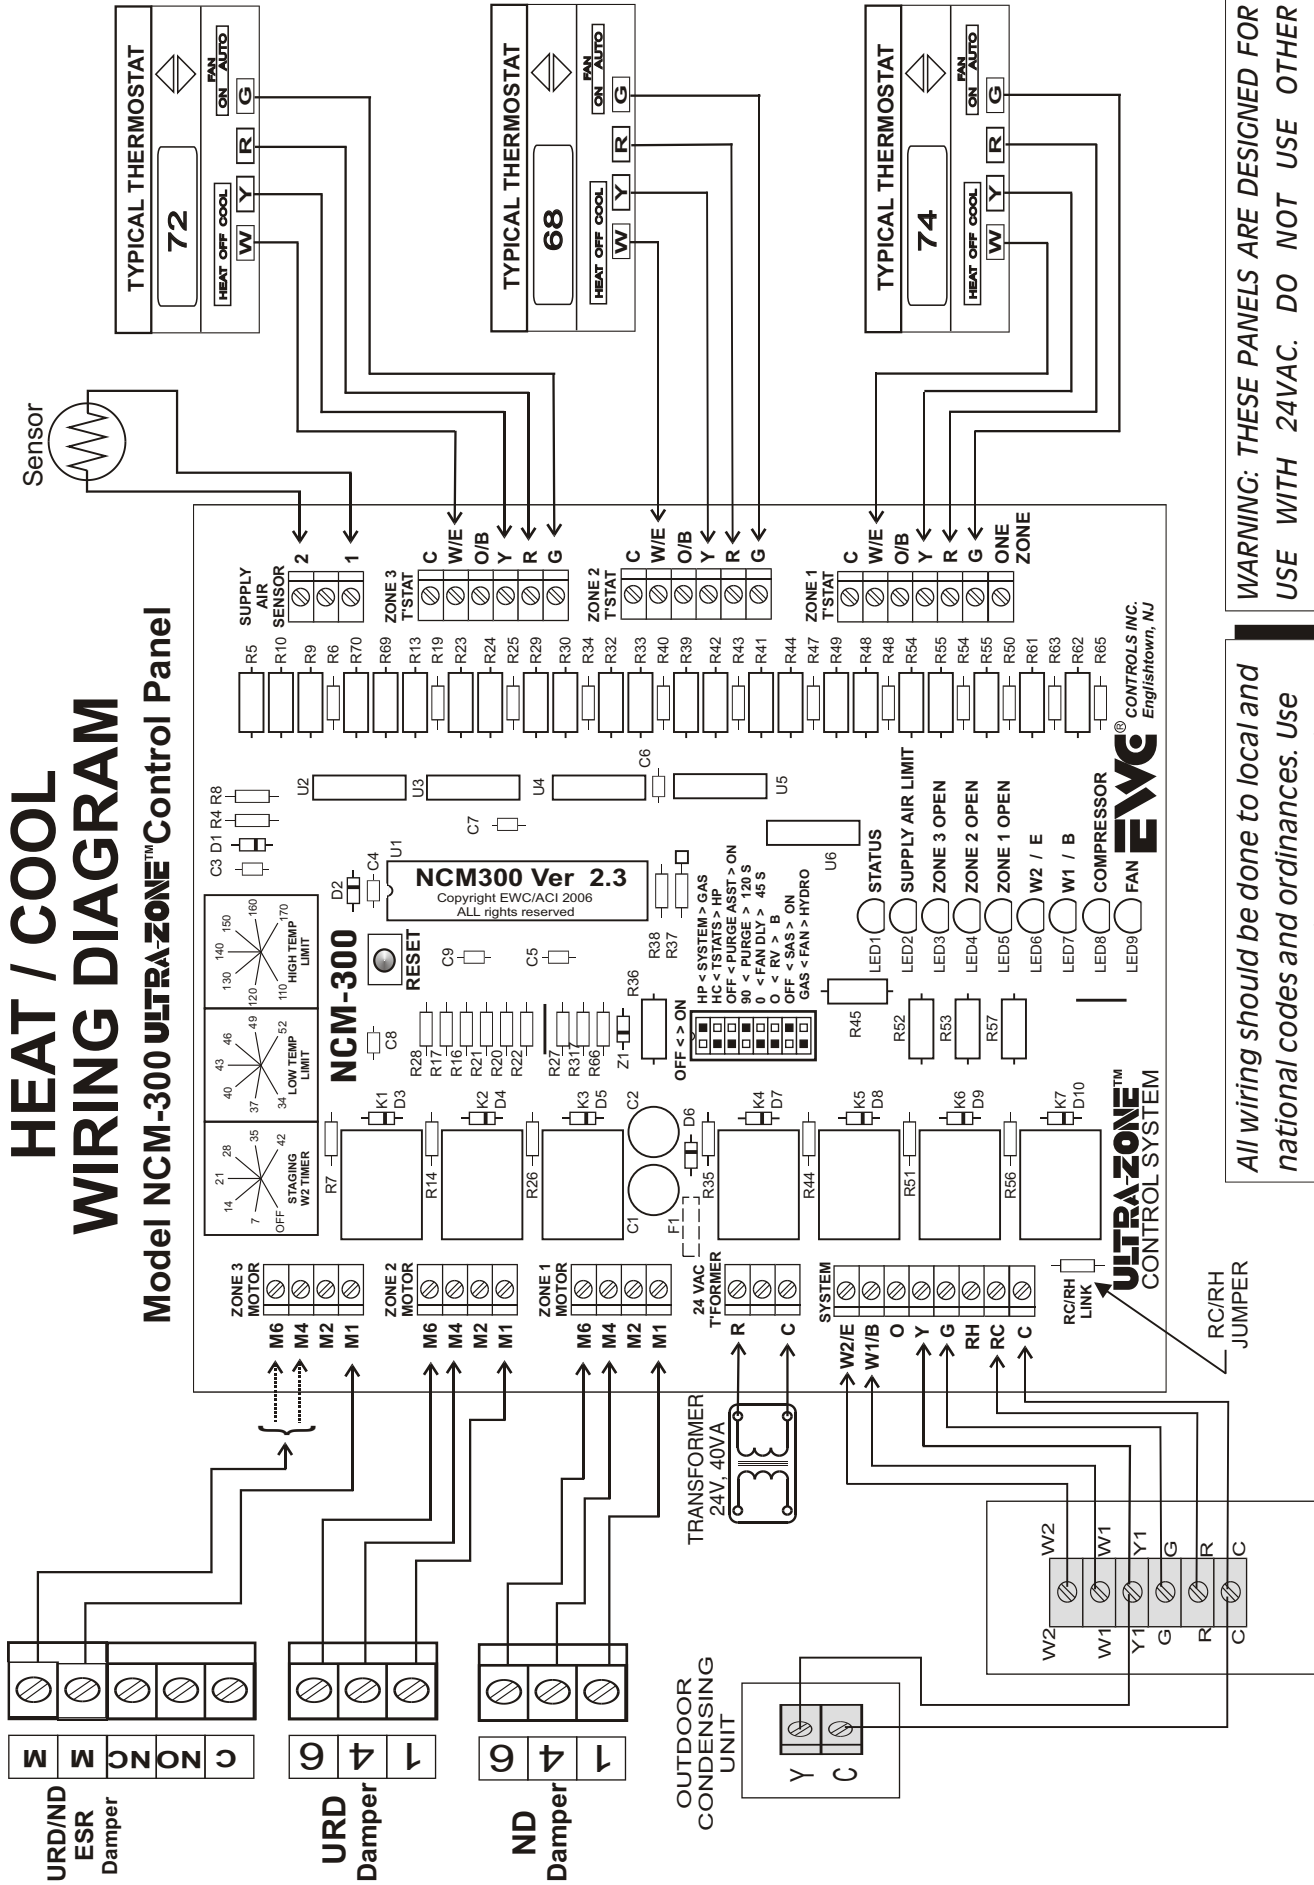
HEAT / COOL
WIRING DIAGRAM
Model NCM-300 ULTRA-ZONE™ Control Panel

TYPICAL THERMOSTAT
72
HEAT OFF COOL
W Y R G
FAN ON AUTO

TYPICAL THERMOSTAT
68
HEAT OFF COOL
W Y R G
FAN ON AUTO

TYPICAL THERMOSTAT
74
HEAT OFF COOL
W Y R G
FAN ON AUTO

WARNING: THESE PANELS ARE DESIGNED FOR USE WITH 24VAC. DO NOT USE OTHER

All wiring should be done to local and national codes and ordinances. Use

Sensor

SUPPLY AIR SENSOR 2 1
ZONE 3 T'STAT C W/E O/B Y R G
ZONE 2 T'STAT C W/E O/B Y R G
ZONE 1 T'STAT C W/E O/B Y R G ONE ZONE

R5 R10 R9 R6 R70 R69 R13 R19 R23 R24 R25 R29 R30 R34 R32 R33 R40 R39 R42 R43 R41 R44 R47 R49 R48 R48 R54 R55 R54 R55 R50 R61 R63 R62 R65

U2 U3 U4 C6 U5 U6 U1 C7
C3 D1 R4 R8 D2 C4

NCM300 Ver 2.3
Copyright EWC/ACI 2006
ALL rights reserved

NCM-300
RESET
C9 C5 C8
R38 R37 R36

HP < SYSTEM > GAS
HC < TSTATS > HP
OFF < PURGE ASST > ON
90 < PURGE > 120 S
0 < FAN DLY > 45 S
O < RV > B
OFF < SAS > ON
GAS < FAN > HYDRO
OFF < > ON

STATUS
SUPPLY AIR LIMIT
ZONE 3 OPEN
ZONE 2 OPEN
ZONE 1 OPEN
W2 / E
W1 / B
COMPRESSOR
FAN
LED1 LED2 LED3 LED4 LED5 LED6 LED7 LED8 LED9
EWC® CONTROLS INC. Englishtown, NJ

140 150 160 170 130 120 110 HIGH TEMP LIMIT
43 46 49 52 40 37 34 LOW TEMP LIMIT
21 28 35 42 14 7 OFF STAGING W2 TIMER

R28 R17 R16 R21 R20 R22 R27 R31 R66 Z1 R45 R52 R53 R57
K1 D3 K2 D4 K3 D5 C2 D6 K4 D7 K5 D8 K6 D9 K7 D10
R7 R14 R26 C1 R35 F1 R44 R51 R56

ULTRA-ZONE™ CONTROL SYSTEM

ZONE 3 MOTOR M6 M4 M2 M1
ZONE 2 MOTOR M6 M4 M2 M1
ZONE 1 MOTOR M6 M4 M2 M1
24 VAC T'FORMER R C
SYSTEM W2/E W1/B O Y G RH RC C
RC/RH LINK
RC/RH JUMPER

TRANSFORMER 24V, 40VA

W2 W1 Y1 G R C
W2 W1 Y1 G R C

OUTDOOR CONDENSING UNIT
Y C

M M NO NC C
URD/ND ESR Damper

6 4 1
URD Damper

6 4 1
ND Damper